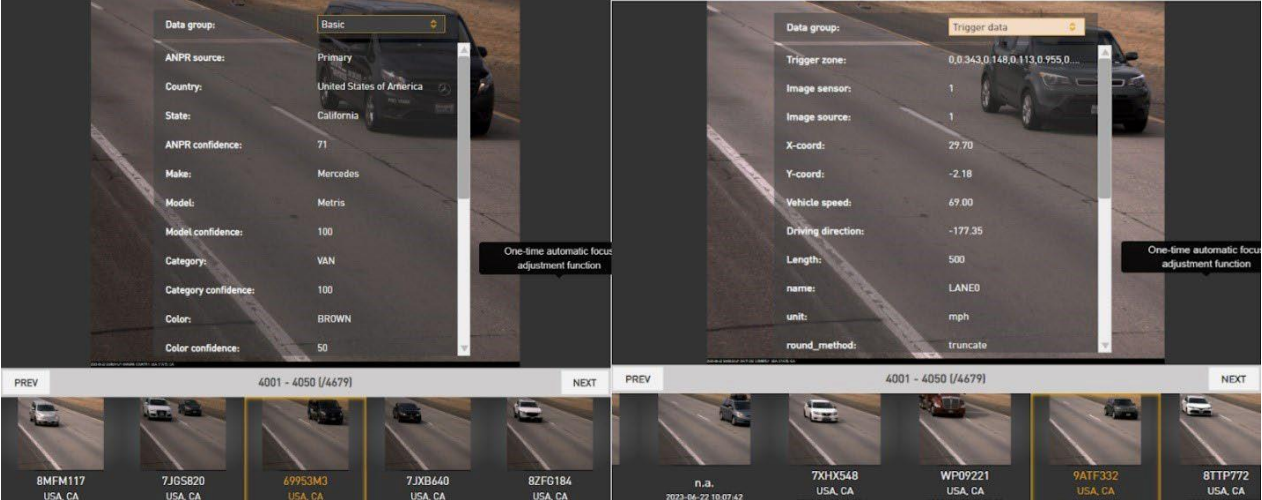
Data group: Basic

ANPR source: Primary

Country: United States of America

State: California

ANPR confidence: 71

Make: Mercedes

Model: Metris

Model confidence: 100

Category: VAN

Category confidence: 100

Color: BROWN

Color confidence: 50

One-time automatic focus adjustment function

PREV 4001 - 4050 (/4679) NEXT

8MFM117 USA, CA
7JGS820 USA, CA
69953M3 USA, CA
7JXB640 USA, CA
8ZFG184 USA, CA

Data group: Trigger data

Trigger zone: 0,0.343,0.148,0.113,0.955,0...

Image sensor: 1

Image source: 1

X-coord: 29.70

Y-coord: -2.18

Vehicle speed: 69.00

Driving direction: -177.35

Length: 500

name: LANE0

unit: mph

round_method: truncate

One-time automatic focus adjustment function

PREV 4001 - 4050 (/4679) NEXT

n.a. 2023-06-22 10:07:42
7XHX548 USA, CA
WP09221 USA, CA
9ATF332 USA, CA
8TTP772 USA, CA